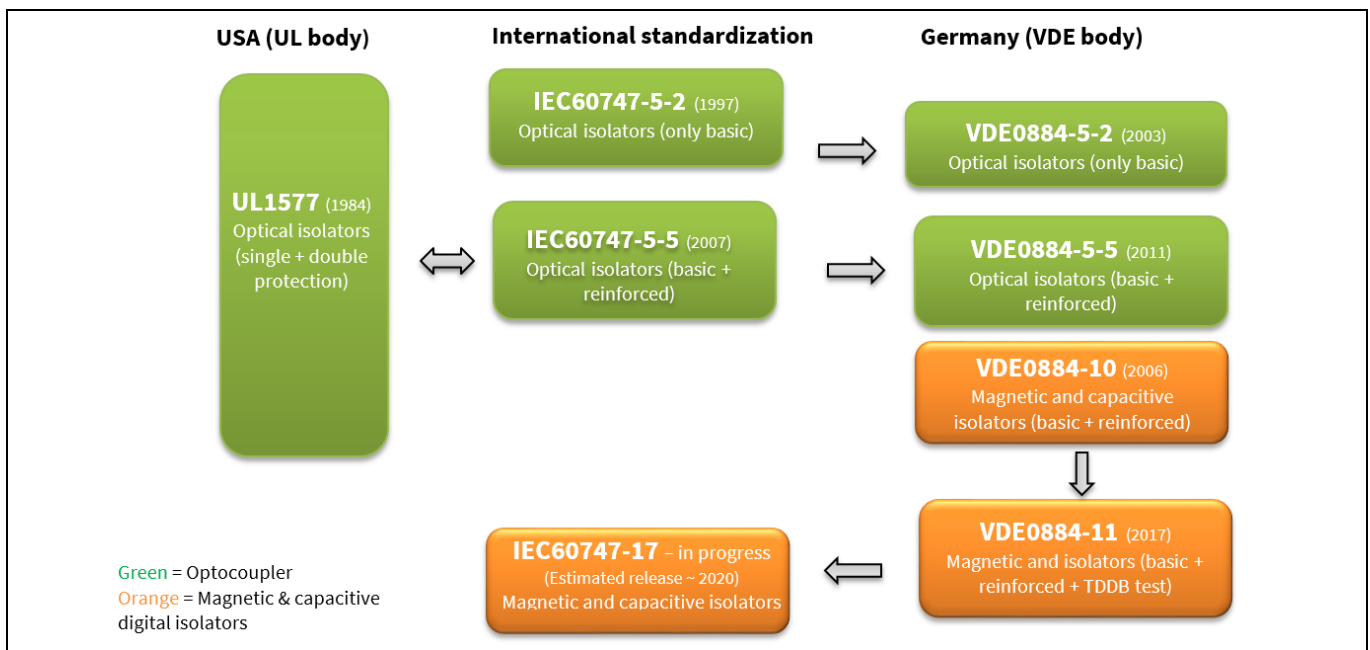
USA (UL body)

International standardization

Germany (VDE body)

UL1577 (1984)
Optical isolators (single + double protection)

IEC60747-5-2 (1997)
Optical isolators (only basic)

VDE0884-5-2 (2003)
Optical isolators (only basic)

IEC60747-5-5 (2007)
Optical isolators (basic + reinforced)

VDE0884-5-5 (2011)
Optical isolators (basic + reinforced)

VDE0884-10 (2006)
Magnetic and capacitive isolators (basic + reinforced)

VDE0884-11 (2017)
Magnetic and isolators (basic + reinforced + TDDB test)

IEC60747-17 – in progress
(Estimated release ~ 2020)
Magnetic and capacitive isolators

Green = Optocoupler
Orange = Magnetic & capacitive digital isolators